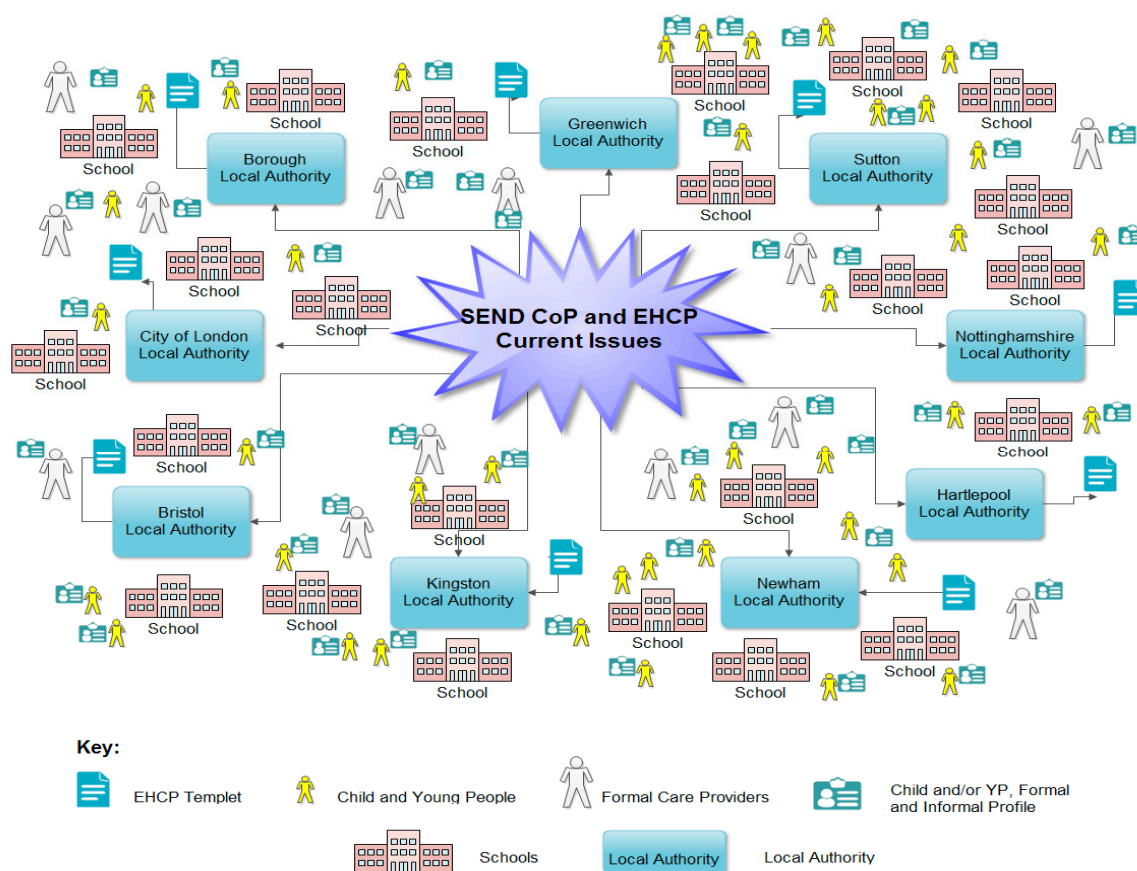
SEND CoP and EHCP Current Issues

Borough Local Authority

Greenwich Local Authority

Sutton Local Authority

City of London Local Authority

Nottinghamshire Local Authority

Bristol Local Authority

Hartlepool Local Authority

Kingston Local Authority

Newham Local Authority

School

School

School

School

School

School

School

School

School

School

School

School

School

School

School

School

School

School

School

School

School

School

School

School

Key:

EHCP Templet

Child and Young People

Formal Care Providers

Child and/or YP, Formal and Informal Profile

Schools

Local Authority

Local Authority